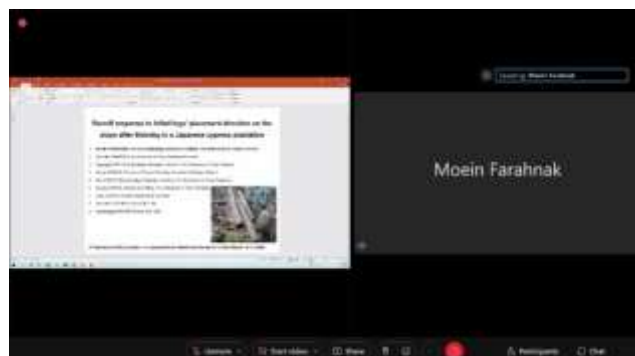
Moein Farahnak

Speaking: Moein Farahnak

Runoff response to Initial log? placement direction on the slope after thinning in a Japanese cypress plantation

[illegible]

Unmute
Start video
Share
Participants
Chat